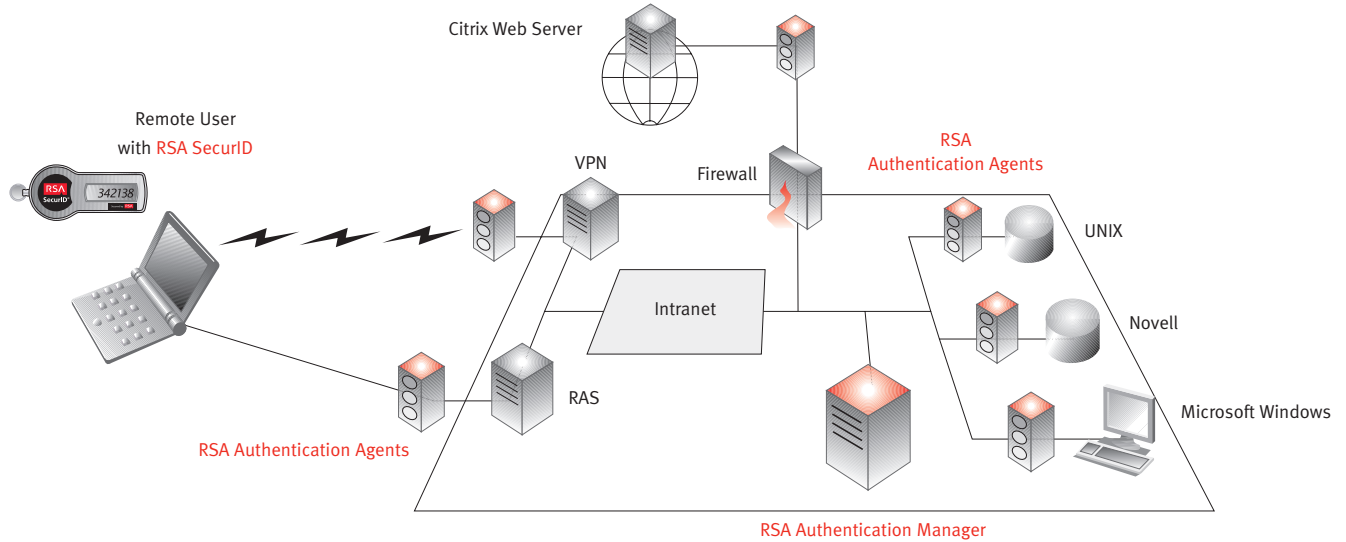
Citrix Web Server

Remote User
with RSA SecurID

RSA
SecurID

342138

VPN

Firewall

RSA
Authentication Agents

UNIX

Intranet

Novell

RAS

Microsoft Windows

RSA Authentication Agents

RSA Authentication Manager